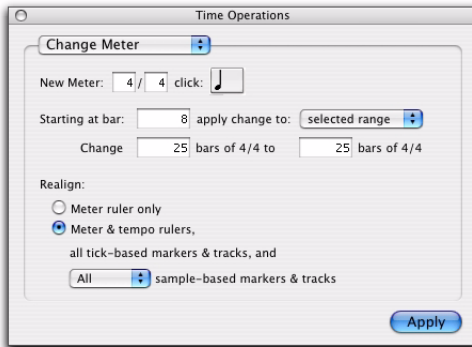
Time Operations

Change Meter

New Meter: 4 / 4 click:

Starting at bar: 8 apply change to: selected range

Change 25 bars of 4/4 to 25 bars of 4/4

Realign:

Meter ruler only

Meter & tempo rulers, all tick-based markers & tracks, and

All sample-based markers & tracks

Apply